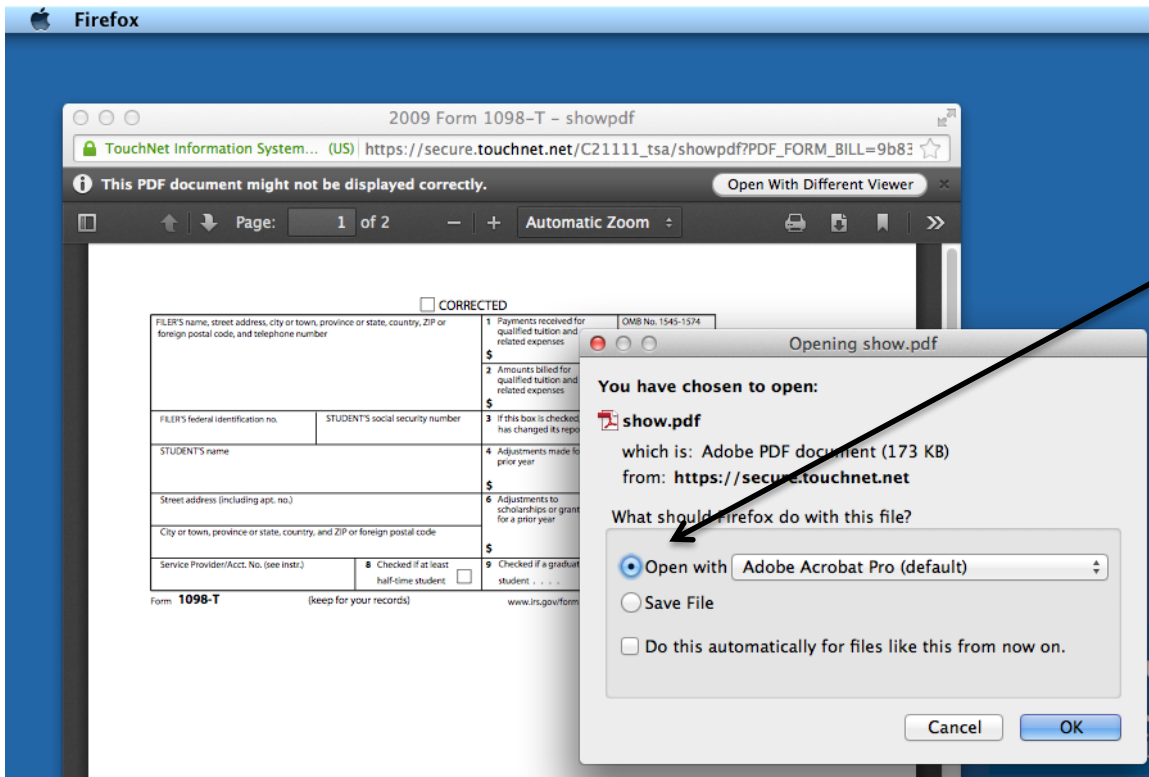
Firefox

2009 Form 1098-T - showpdf

TouchNet Information System... (US) https://secure.touchnet.net/C21111_tsa/showpdf?PDF_FORM_BILL=9b83

This PDF document might not be displayed correctly.

Open With Different Viewer

Page: 1 of 2

Automatic Zoom

CORRECTED

FILER'S name, street address, city or town, province or state, country, ZIP or foreign postal code, and telephone number

1 Payments received for qualified tuition and related expenses
$

OMB No. 1545-1574

2 Amounts billed for qualified tuition and related expenses
$

FILER'S federal identification no.

STUDENT'S social security number

3 If this box is checked, has changed its repo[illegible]

STUDENT'S name

4 Adjustments made fo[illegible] prior year
$

Street address (including apt. no.)

6 Adjustments to scholarships or grant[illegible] for a prior year

City or town, province or state, country, and ZIP or foreign postal code

$

Service Provider/Acct. No. (see instr.)

8 Checked if at least half-time student

9 Checked if a graduat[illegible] student

Form 1098-T

(keep for your records)

www.irs.gov/form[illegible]

Opening show.pdf

You have chosen to open:

show.pdf

which is: Adobe PDF document (173 KB)

from: https://secure.touchnet.net

What should Firefox do with this file?

Open with Adobe Acrobat Pro (default)

Save File

Do this automatically for files like this from now on.

Cancel

OK